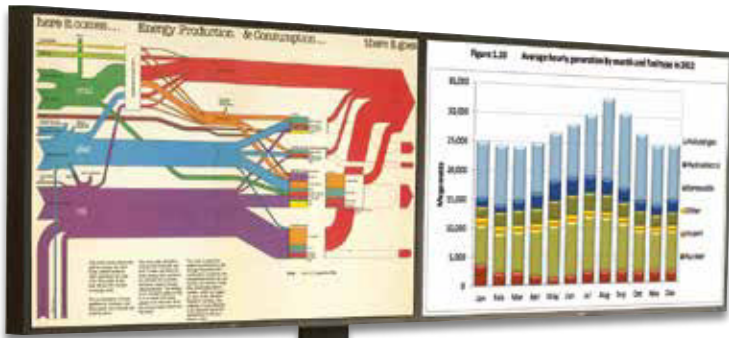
here it comes... Energy Production & Consumption... there it goes

Figure 3.20 Average hourly generation by month and fuel type in 2012

35,000
30,000
25,000
20,000
15,000
10,000
5,000
0

Megawatts

Jan Feb Mar Apr May Jun Jul Aug Sep Oct Nov Dec

Hydro
Nuclear
Other
Coal
Gas
Nuclear